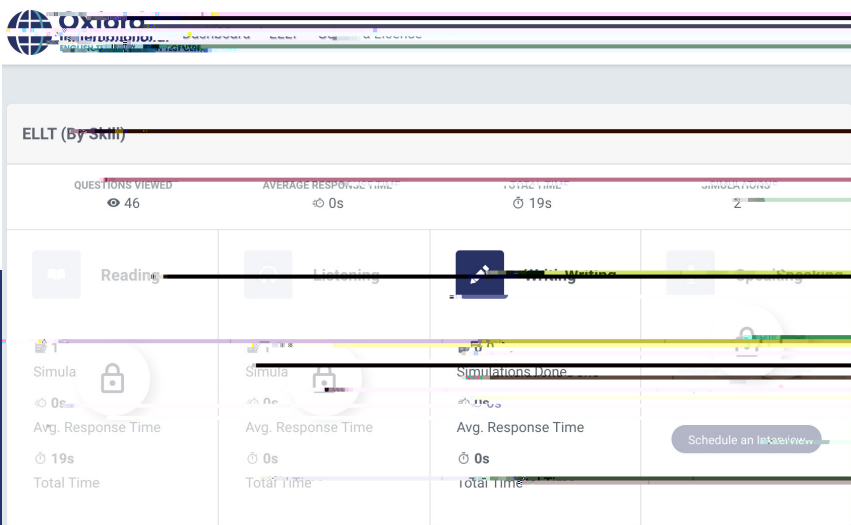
Oxford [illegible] Dashboard ELLT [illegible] a Licence

ELLT (By Skill)

QUESTIONS VIEWED
46

AVERAGE RESPONSE TIME
0s

TOTAL TIME
19s

SIMULATIONS
2

Reading
1
Simula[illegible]
0s
Avg. Response Time
19s
Total Time

Listening
1
Simula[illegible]
0s
Avg. Response Time
0s
Total Time

Writing
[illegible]
Simulations Done
0s
Avg. Response Time
0s
Total Time

Speaking

Schedule an Interview